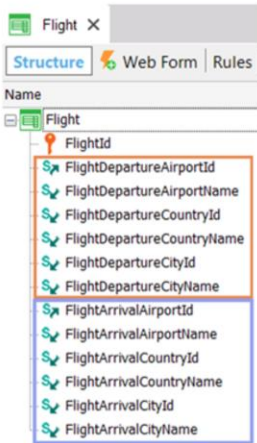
Flight ×

Structure Web Form Rules

Name

Flight
FlightId
FlightDepartureAirportId
FlightDepartureAirportName
FlightDepartureCountryId
FlightDepartureCountryName
FlightDepartureCityId
FlightDepartureCityName
FlightArrivalAirportId
FlightArrivalAirportName
FlightArrivalCountryId
FlightArrivalCountryName
FlightArrivalCityId
FlightArrivalCityName